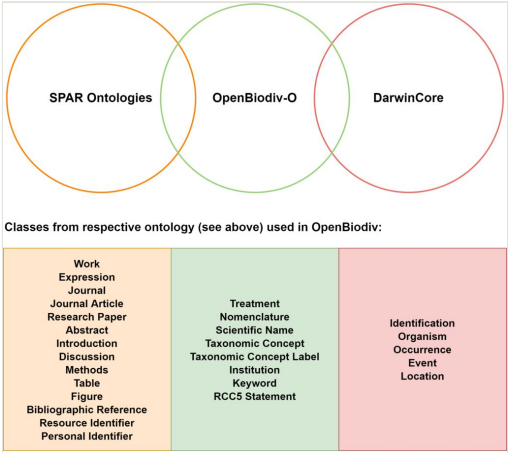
SPAR Ontologies

OpenBiodiv-O

DarwinCore

Classes from respective ontology (see above) used in OpenBiodiv:

| SPAR Ontologies | OpenBiodiv-O | DarwinCore |
|---|---|---|
| Work<br>Expression<br>Journal<br>Journal Article<br>Research Paper<br>Abstract<br>Introduction<br>Discussion<br>Methods<br>Table<br>Figure<br>Bibliographic Reference<br>Resource Identifier<br>Personal Identifier | Treatment<br>Nomenclature<br>Scientific Name<br>Taxonomic Concept<br>Taxonomic Concept Label<br>Institution<br>Keyword<br>RCC5 Statement | Identification<br>Organism<br>Occurrence<br>Event<br>Location |